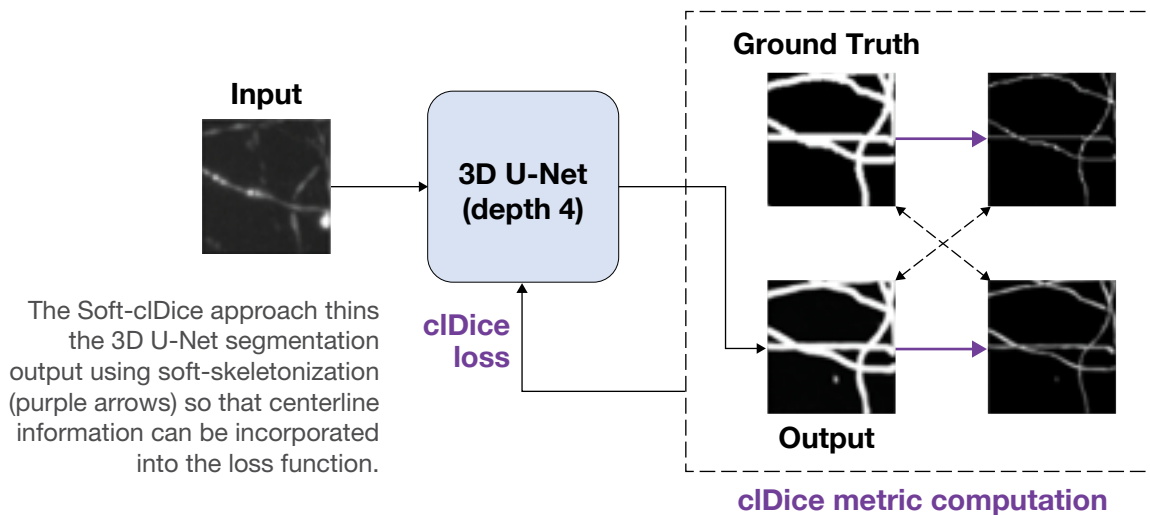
Input

3D U-Net (depth 4)

Ground Truth

Output

clDice loss

The Soft-clDice approach thins the 3D U-Net segmentation output using soft-skeletonization (purple arrows) so that centerline information can be incorporated into the loss function.

clDice metric computation